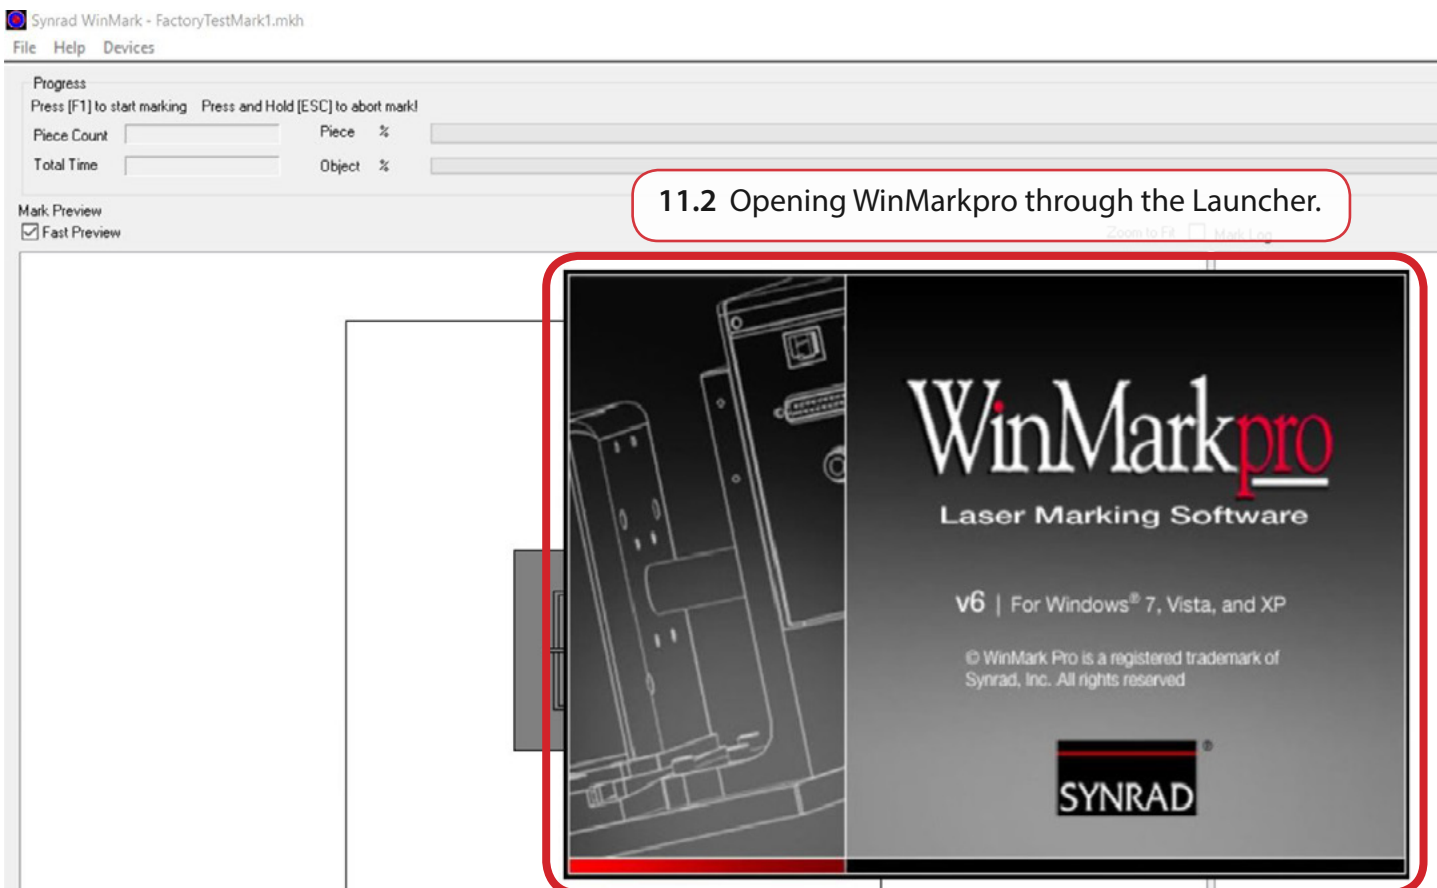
Synrad WinMark - FactoryTestMark1.mkh
File Help Devices

Progress
Press [F1] to start marking Press and Hold [ESC] to abort mark!
Piece Count
Piece %
Total Time
Object %

Mark Preview
Fast Preview

11.2 Opening WinMarkpro through the Launcher.

Zoom to Fit Mark Log

WinMarkpro
Laser Marking Software

v6 | For Windows® 7, Vista, and XP

© WinMark Pro is a registered trademark of Synrad, Inc. All rights reserved

SYNRAD®